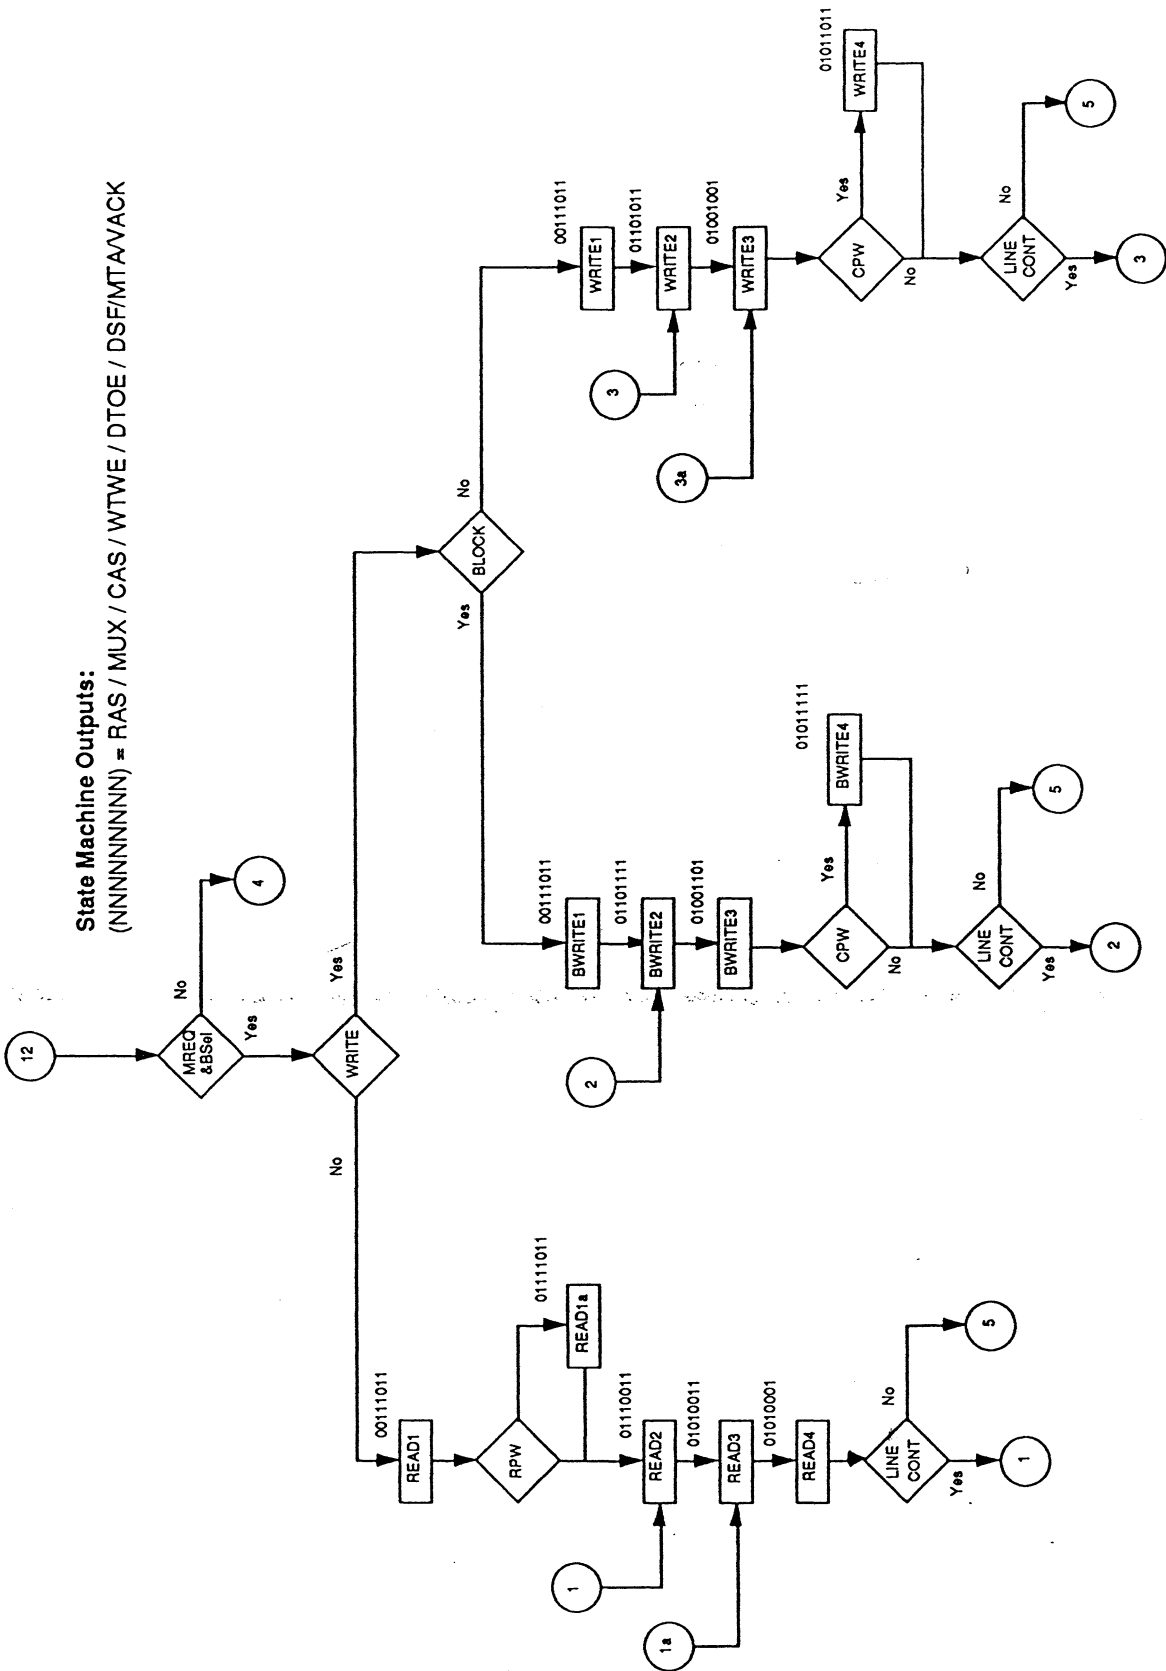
State Machine Outputs:
(NNNNNNNN) = RAS / MUX / CAS / WTWE / DTOE / DSF/MTA/VACK

12

MREQ &BSel

No

4

Yes

WRITE

Yes

No

BLOCK

No

Yes

00111011
WRITE1

01101011
WRITE2

01001001
WRITE3

3

3a

CPW

Yes

01011011
WRITE4

No

LINE CONT

No

5

Yes

3

00111011
BWRITE1

01101111
BWRITE2

01001101
BWRITE3

2

CPW

Yes

01011111
BWRITE4

No

LINE CONT

No

5

Yes

2

No

00111011
READ1

RPW

01111011
READ1a

01110011
READ2

01010011
READ3

01010001
READ4

1

1a

LINE CONT

No

5

Yes

1